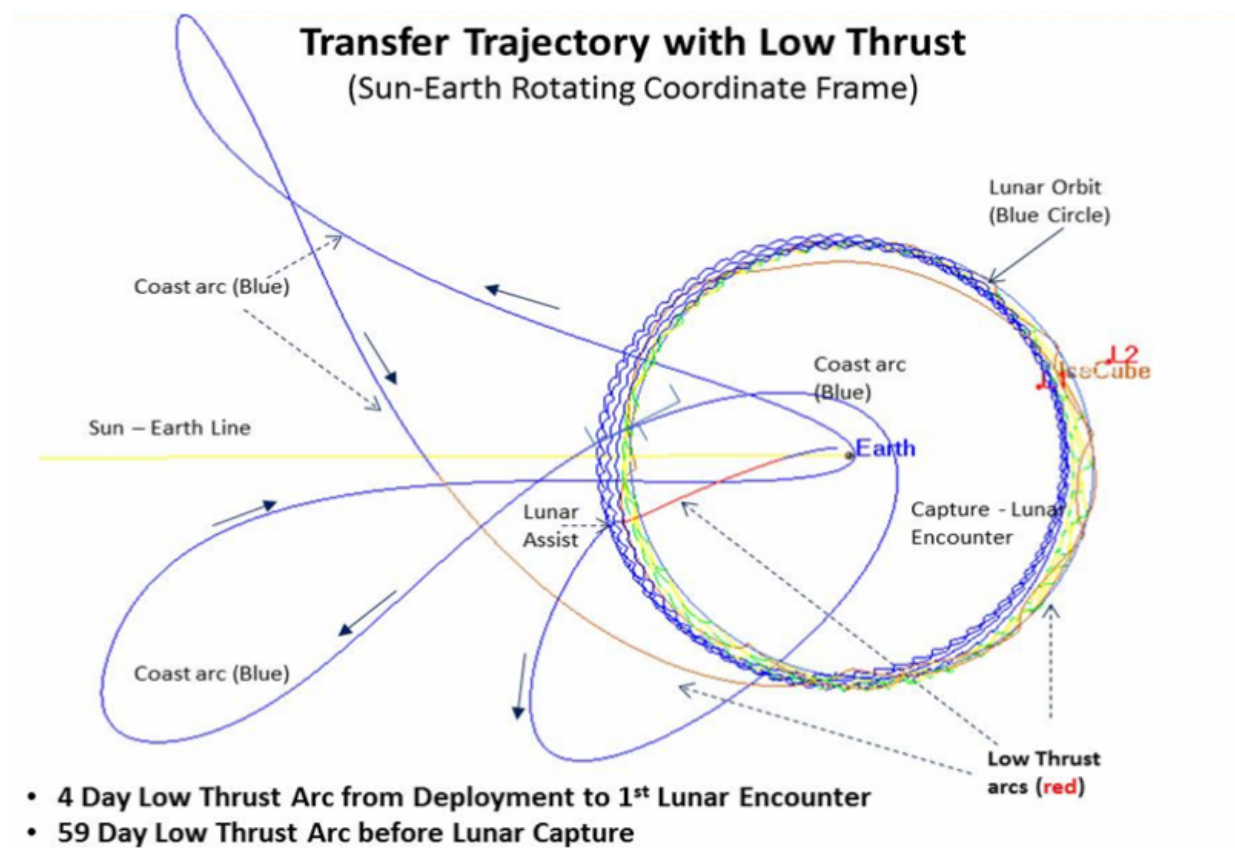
Transfer Trajectory with Low Thrust
(Sun-Earth Rotating Coordinate Frame)

Lunar Orbit (Blue Circle)

Coast arc (Blue)

Coast arc (Blue)

L2

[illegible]Cube

Sun – Earth Line

Earth

Lunar Assist

Capture - Lunar Encounter

Coast arc (Blue)

Low Thrust arcs (red)

• 4 Day Low Thrust Arc from Deployment to 1$^{st}$ Lunar Encounter
• 59 Day Low Thrust Arc before Lunar Capture